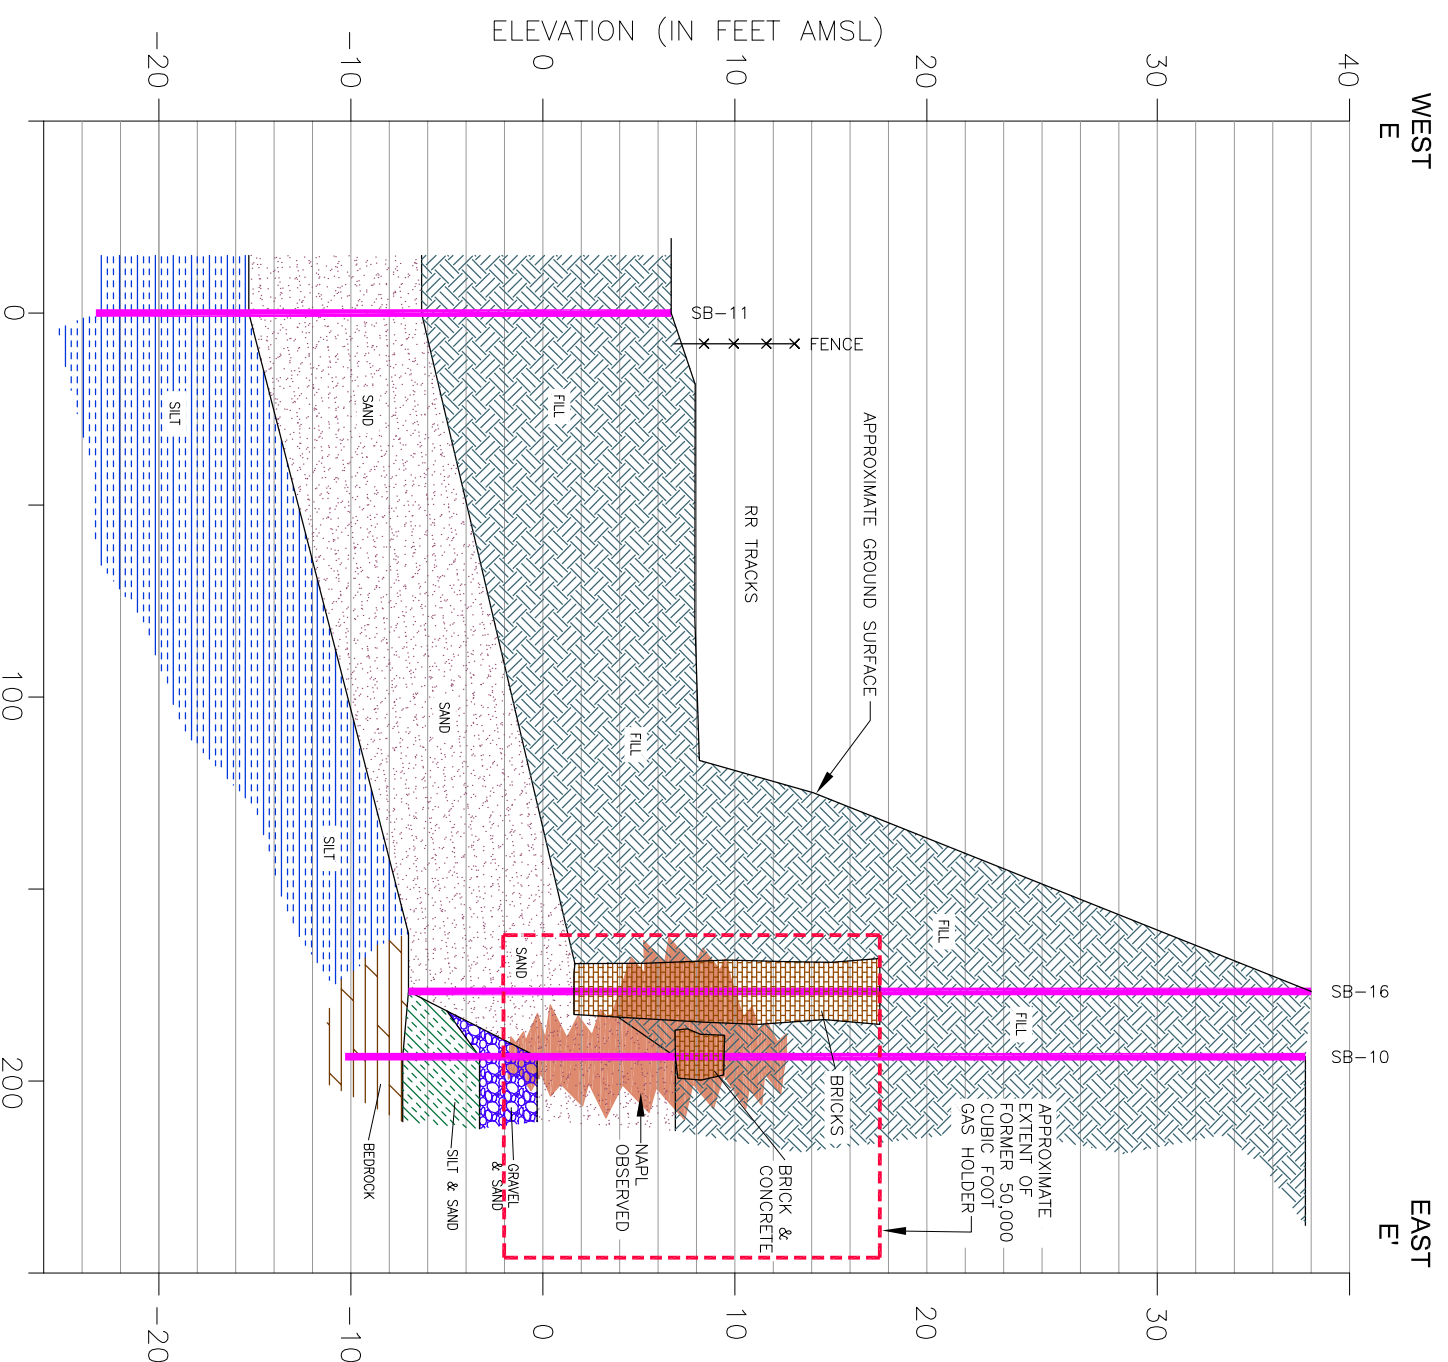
ELEVATION (IN FEET AMSL)

-20
-10
0
10
20
30
40

WEST
E

EAST
E'

0
100
200

SB-11
FENCE
SILT
SAND
FILL
RR TRACKS
APPROXIMATE GROUND SURFACE
SAND
FILL
SILT
FILL
SAND
SB-16
FILL
SB-10
BRICKS
APPROXIMATE EXTENT OF FORMER 50,000 CUBIC FOOT GAS HOLDER
BRICK & CONCRETE
NAPL OBSERVED
GRAVEL & SAND
SILT & SAND
BEDROCK

-20
-10
0
10
20
30